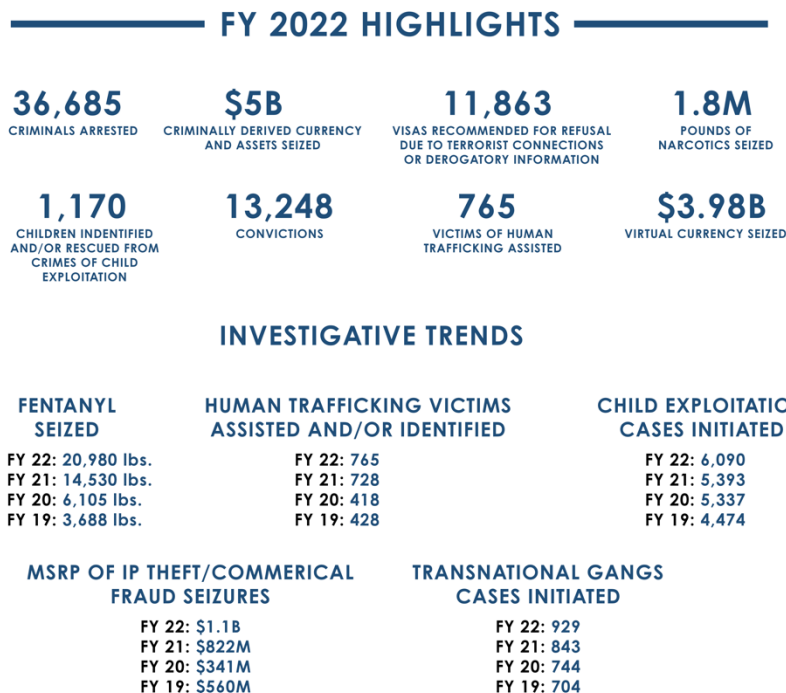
FY 2022 HIGHLIGHTS

36,685
CRIMINALS ARRESTED

$5B
CRIMINALLY DERIVED CURRENCY AND ASSETS SEIZED

11,863
VISAS RECOMMENDED FOR REFUSAL DUE TO TERRORIST CONNECTIONS OR DEROGATORY INFORMATION

1.8M
POUNDS OF NARCOTICS SEIZED

1,170
CHILDREN INDENTIFIED AND/OR RESCUED FROM CRIMES OF CHILD EXPLOITATION

13,248
CONVICTIONS

765
VICTIMS OF HUMAN TRAFFICKING ASSISTED

$3.98B
VIRTUAL CURRENCY SEIZED

INVESTIGATIVE TRENDS

FENTANYL SEIZED
FY 22: 20,980 lbs.
FY 21: 14,530 lbs.
FY 20: 6,105 lbs.
FY 19: 3,688 lbs.

HUMAN TRAFFICKING VICTIMS ASSISTED AND/OR IDENTIFIED
FY 22: 765
FY 21: 728
FY 20: 418
FY 19: 428

CHILD EXPLOITATI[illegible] CASES INITIATED
FY 22: 6,090
FY 21: 5,393
FY 20: 5,337
FY 19: 4,474

MSRP OF IP THEFT/COMMERICAL FRAUD SEIZURES
FY 22: $1.1B
FY 21: $822M
FY 20: $341M
FY 19: $560M

TRANSNATIONAL GANGS CASES INITIATED
FY 22: 929
FY 21: 843
FY 20: 744
FY 19: 704